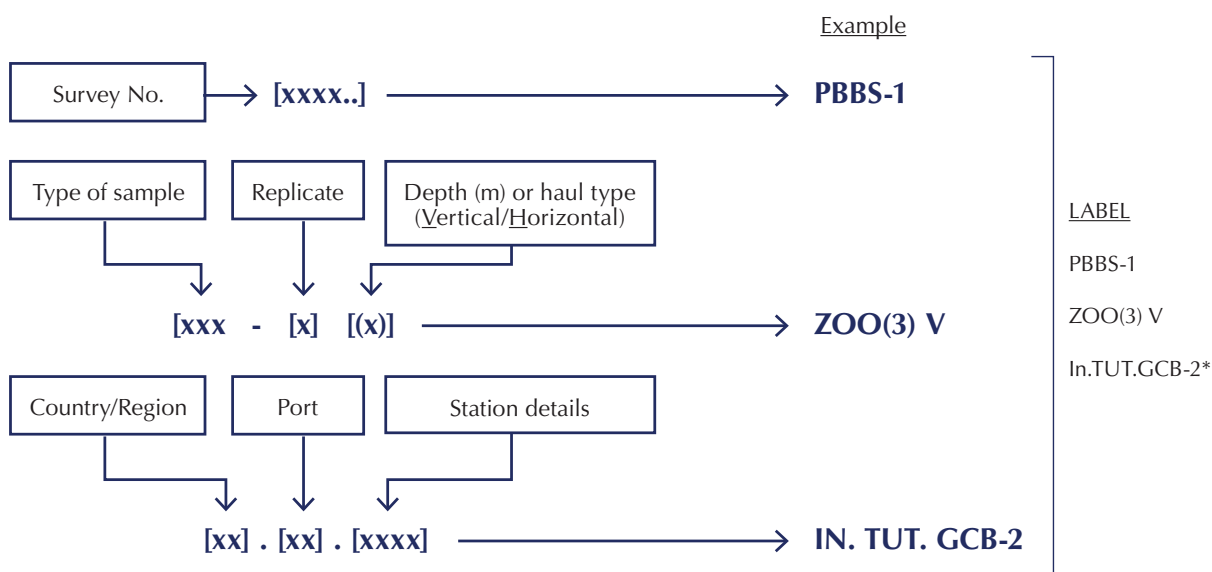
Example

Survey No. [xxxx..] PBBS-1

Type of sample

Replicate

Depth (m) or haul type (Vertical/Horizontal)

[xxx - [x] [(x)] ZOO(3) V

Country/Region

Port

Station details

[xx] . [xx] . [xxxx] IN. TUT. GCB-2

LABEL

PBBS-1

ZOO(3) V

In.TUT.GCB-2*